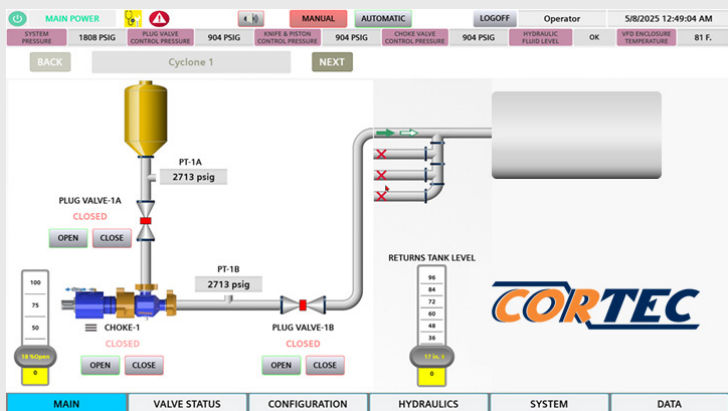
MAIN POWER

MANUAL

AUTOMATIC

LOGOFF

Operator

5/8/2025 12:49:04 AM

SYSTEM PRESSURE

1808 PSIG

PLUG VALVE CONTROL PRESSURE

904 PSIG

KNIFE & PISTON CONTROL PRESSURE

904 PSIG

CHOKE VALVE CONTROL PRESSURE

904 PSIG

HYDRAULIC FLUID LEVEL

OK

VFD ENCLOSURE TEMPERATURE

81 F.

BACK

Cyclone 1

NEXT

PT-1A

2713 psig

PLUG VALVE-1A

CLOSED

OPEN

CLOSE

PT-1B

2713 psig

100

75

50

18 %Open

0

CHOKE-1

CLOSED

OPEN

CLOSE

PLUG VALVE-1B

CLOSED

OPEN

CLOSE

RETURNS TANK LEVEL

96

84

72

60

48

36

17 in.

0

CORTEC

MAIN

VALVE STATUS

CONFIGURATION

HYDRAULICS

SYSTEM

DATA